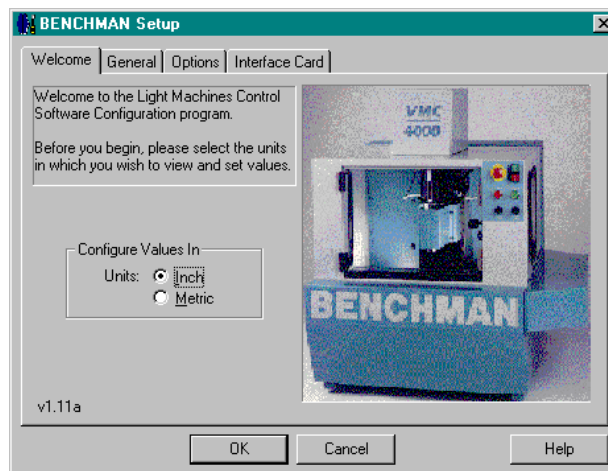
BENCHMAN Setup

Welcome | General | Options | Interface Card

Welcome to the Light Machines Control Software Configuration program.

Before you begin, please select the units in which you wish to view and set values.

Configure Values In
Units: Inch
Metric

VMC 4000

BENCHMAN

v1.11a

OK Cancel Help